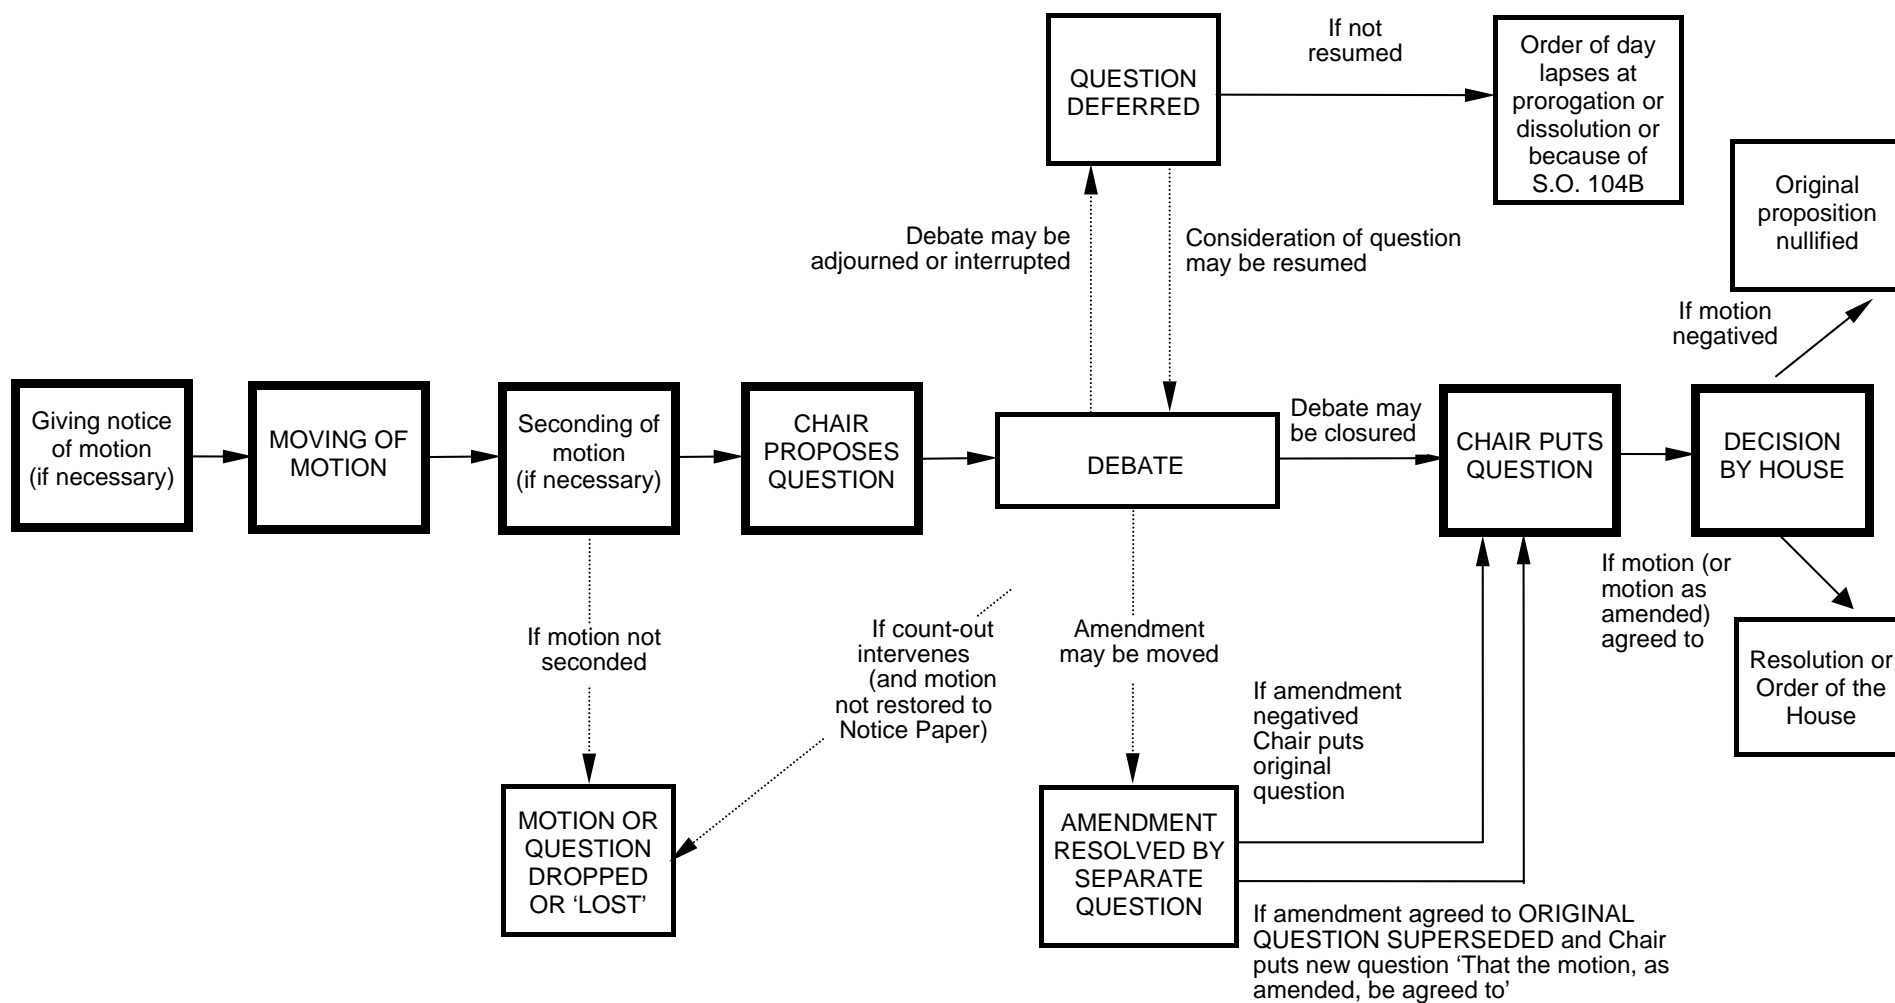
QUESTION DEFERRED

If not resumed

Order of day lapses at prorogation or dissolution or because of S.O. 104B

Original proposition nullified

Debate may be adjourned or interrupted

Consideration of question may be resumed

If motion negatived

Giving notice of motion (if necessary)

MOVING OF MOTION

Seconding of motion (if necessary)

CHAIR PROPOSES QUESTION

DEBATE

Debate may be closured

CHAIR PUTS QUESTION

DECISION BY HOUSE

If motion (or motion as amended) agreed to

Resolution or Order of the House

If motion not seconded

If count-out intervenes (and motion not restored to Notice Paper)

Amendment may be moved

If amendment negatived Chair puts original question

MOTION OR QUESTION DROPPED OR 'LOST'

AMENDMENT RESOLVED BY SEPARATE QUESTION

If amendment agreed to ORIGINAL QUESTION SUPERSEDED and Chair puts new question 'That the motion, as amended, be agreed to'